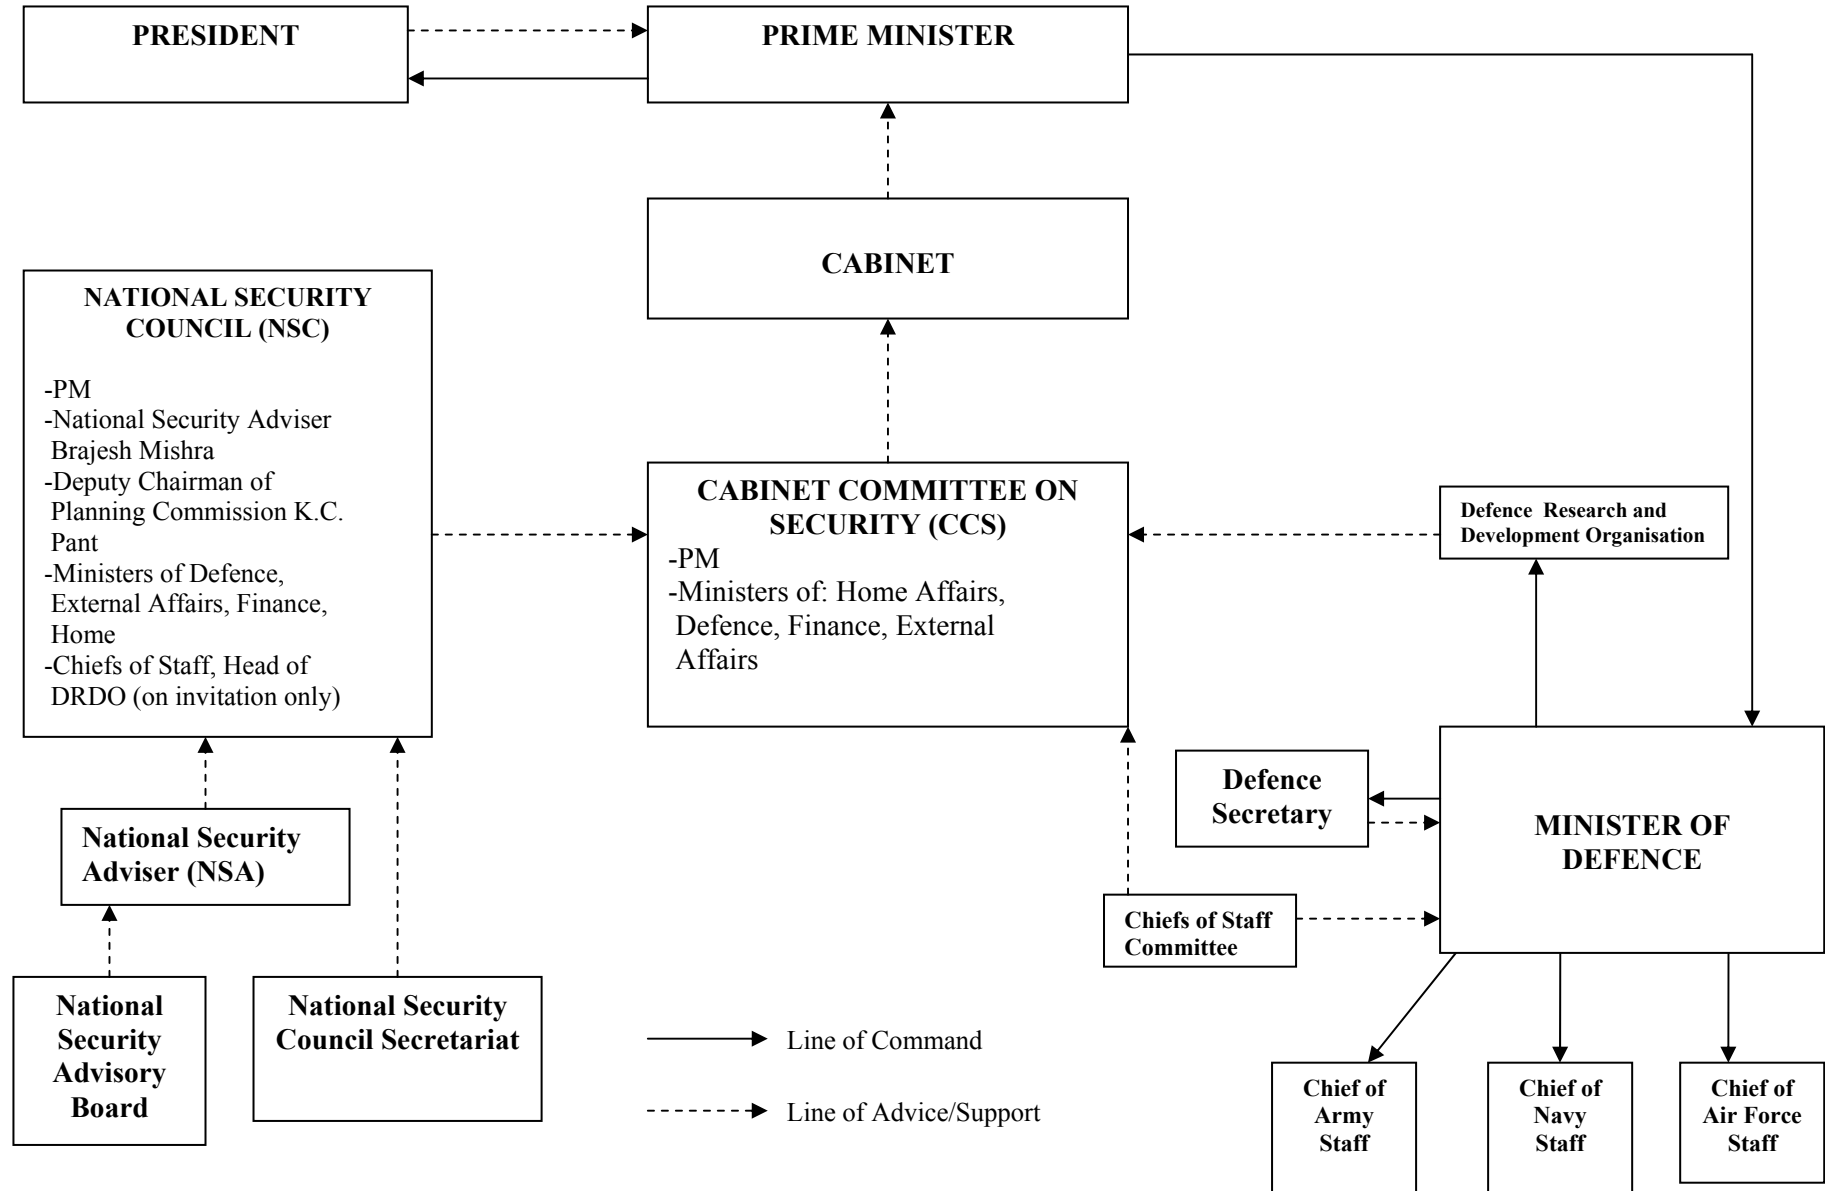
PRESIDENT

PRIME MINISTER

CABINET

NATIONAL SECURITY COUNCIL (NSC)

-PM
-National Security Adviser Brajesh Mishra
-Deputy Chairman of Planning Commission K.C. Pant
-Ministers of Defence, External Affairs, Finance, Home
-Chiefs of Staff, Head of DRDO (on invitation only)

CABINET COMMITTEE ON SECURITY (CCS)
-PM
-Ministers of: Home Affairs, Defence, Finance, External Affairs

Defence Research and Development Organisation

National Security Adviser (NSA)

Defence Secretary

MINISTER OF DEFENCE

Chiefs of Staff Committee

National Security Advisory Board

National Security Council Secretariat

Line of Command

Line of Advice/Support

Chief of Army Staff

Chief of Navy Staff

Chief of Air Force Staff